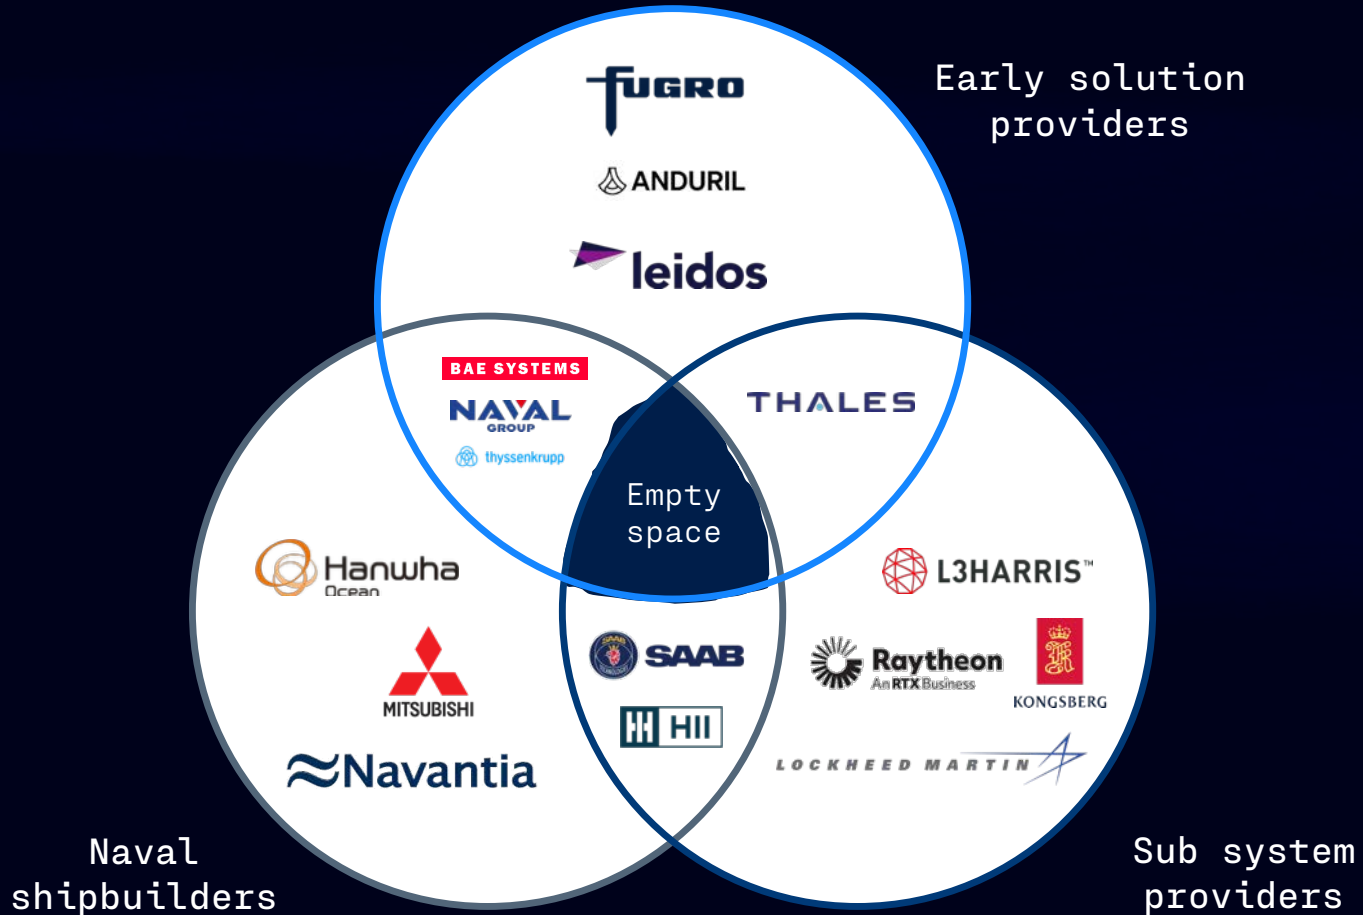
Early solution providers

FUGRO

ANDURIL

leidos

BAE SYSTEMS

NAVAL GROUP

thyssenkrupp

THALES

Empty space

Hanwha Ocean

MITSUBISHI

Navantia

SAAB

HII

L3HARRIS™

Raytheon An RTX Business

KONGSBERG

LOCKHEED MARTIN

Naval shipbuilders

Sub system providers